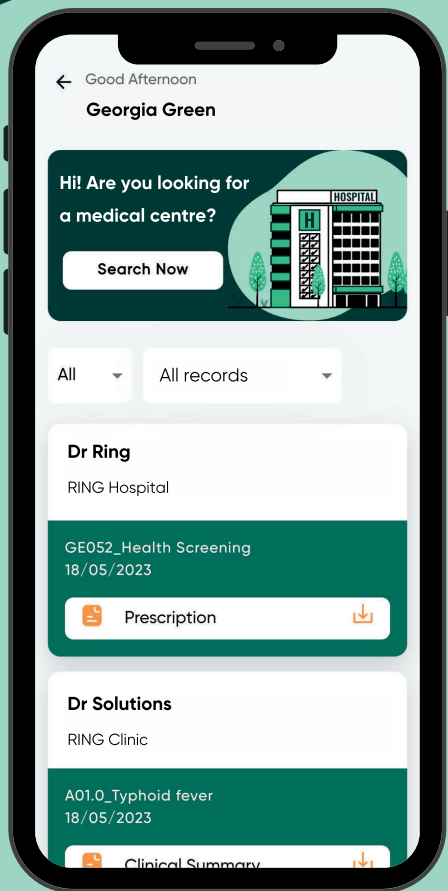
Good Afternoon
Georgia Green

Hi! Are you looking for a medical centre?

Search Now

HOSPITAL
H

All
All records

Dr Ring
RING Hospital

GE052_Health Screening
18/05/2023

Prescription

Dr Solutions
RING Clinic

A01.0_Typhoid fever
18/05/2023

Clinical Summary